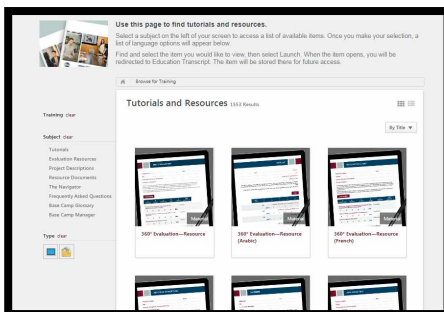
Use this page to find tutorials and resources.

Select a subject on the left of your screen to access a list of available items. Once you make your selection, a list of language options will appear below.

Find and select the item you would like to view, then select Launch. When the item opens, you will be redirected to Education Transcript. The item will be stored there for future access.

Browse for Training

Training clear

Subject clear

Tutorials
Evaluation Resources
Project Descriptions
Resource Documents
The Navigator
Frequently Asked Questions
Base Camp Glossary
Base Camp Manager

Type clear

Tutorials and Resources 1553 Results

By Title

Material
360° Evaluation—Resource

Material
360° Evaluation—Resource (Arabic)

Material
360° Evaluation—Resource (French)